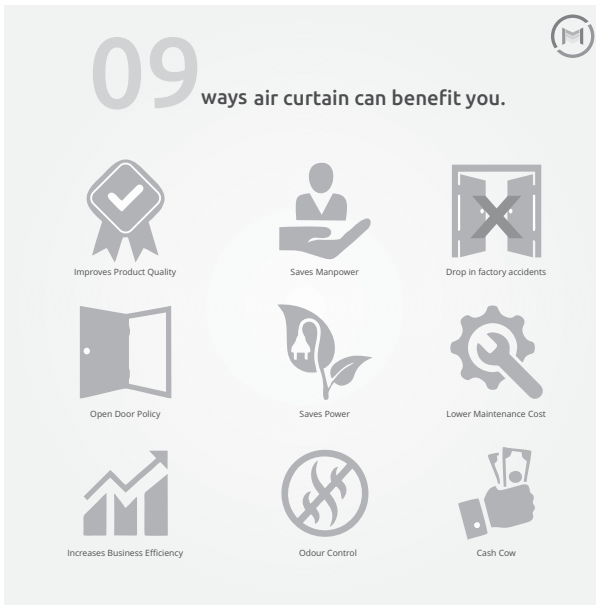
09 ways air curtain can benefit you.

Improves Product Quality

Saves Manpower

Drop in factory accidents

Open Door Policy

Saves Power

Lower Maintenance Cost

Increases Business Efficiency

Odour Control

Cash Cow